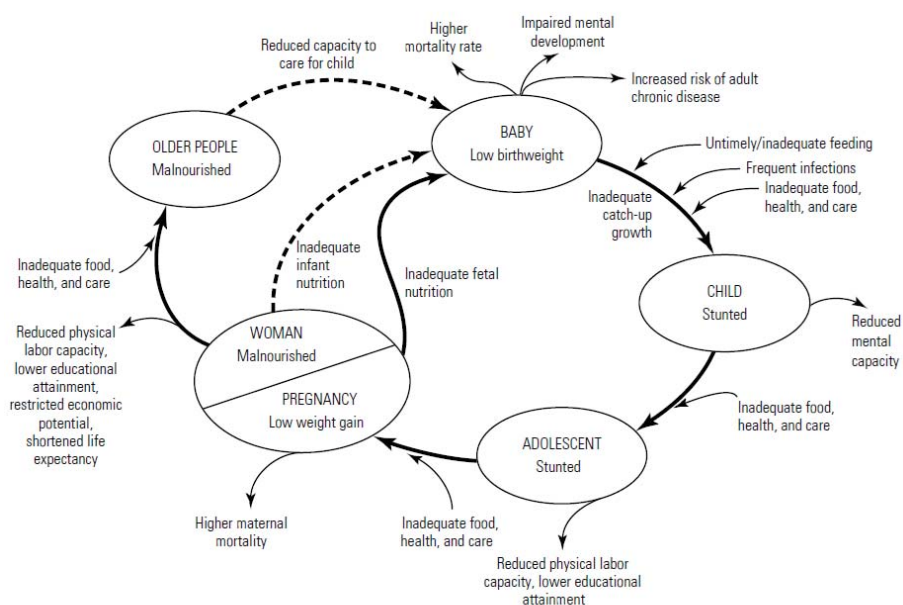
Reduced capacity to care for child

Higher mortality rate

Impaired mental development

Increased risk of adult chronic disease

OLDER PEOPLE
Malnourished

BABY
Low birthweight

Untimely/inadequate feeding

Frequent infections

Inadequate food, health, and care

Inadequate catch-up growth

Inadequate infant nutrition

Inadequate fetal nutrition

Inadequate food, health, and care

CHILD
Stunted

Reduced mental capacity

Reduced physical labor capacity, lower educational attainment, restricted economic potential, shortened life expectancy

WOMAN
Malnourished

PREGNANCY
Low weight gain

Inadequate food, health, and care

ADOLESCENT
Stunted

Higher maternal mortality

Inadequate food, health, and care

Reduced physical labor capacity, lower educational attainment